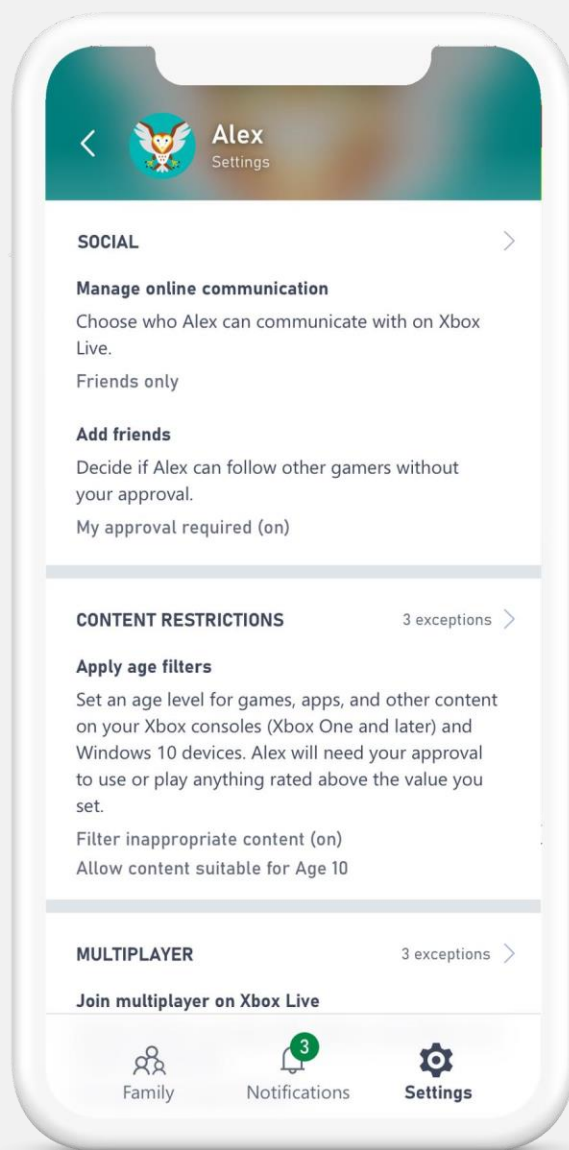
Alex
Settings

SOCIAL

Manage online communication
Choose who Alex can communicate with on Xbox Live.
Friends only

Add friends
Decide if Alex can follow other gamers without your approval.
My approval required (on)

CONTENT RESTRICTIONS
3 exceptions

Apply age filters
Set an age level for games, apps, and other content on your Xbox consoles (Xbox One and later) and Windows 10 devices. Alex will need your approval to use or play anything rated above the value you set.
Filter inappropriate content (on)
Allow content suitable for Age 10

MULTIPLAYER
3 exceptions

Join multiplayer on Xbox Live

Family
3
Notifications
Settings